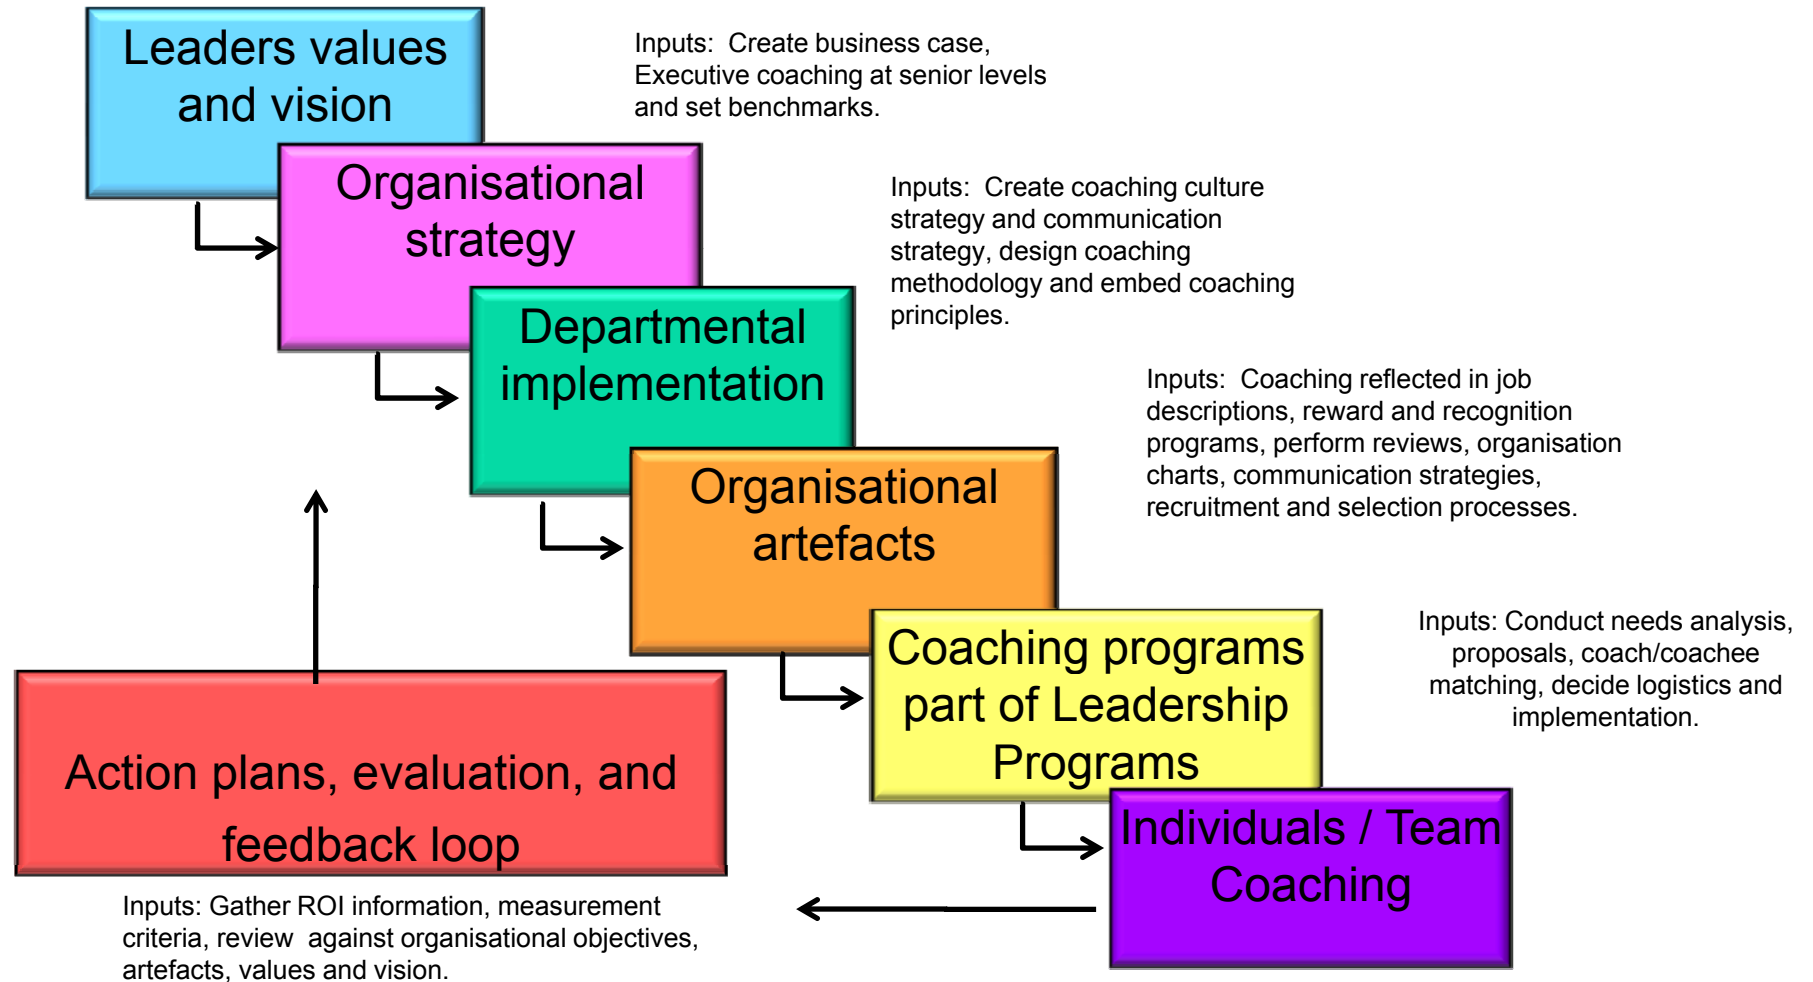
Leaders values and vision

Inputs: Create business case, Executive coaching at senior levels and set benchmarks.

Organisational strategy

Inputs: Create coaching culture strategy and communication strategy, design coaching methodology and embed coaching principles.

Departmental implementation

Inputs: Coaching reflected in job descriptions, reward and recognition programs, perform reviews, organisation charts, communication strategies, recruitment and selection processes.

Organisational artefacts

Coaching programs part of Leadership Programs

Inputs: Conduct needs analysis, proposals, coach/coachee matching, decide logistics and implementation.

Individuals / Team Coaching

Action plans, evaluation, and feedback loop

Inputs: Gather ROI information, measurement criteria, review against organisational objectives, artefacts, values and vision.